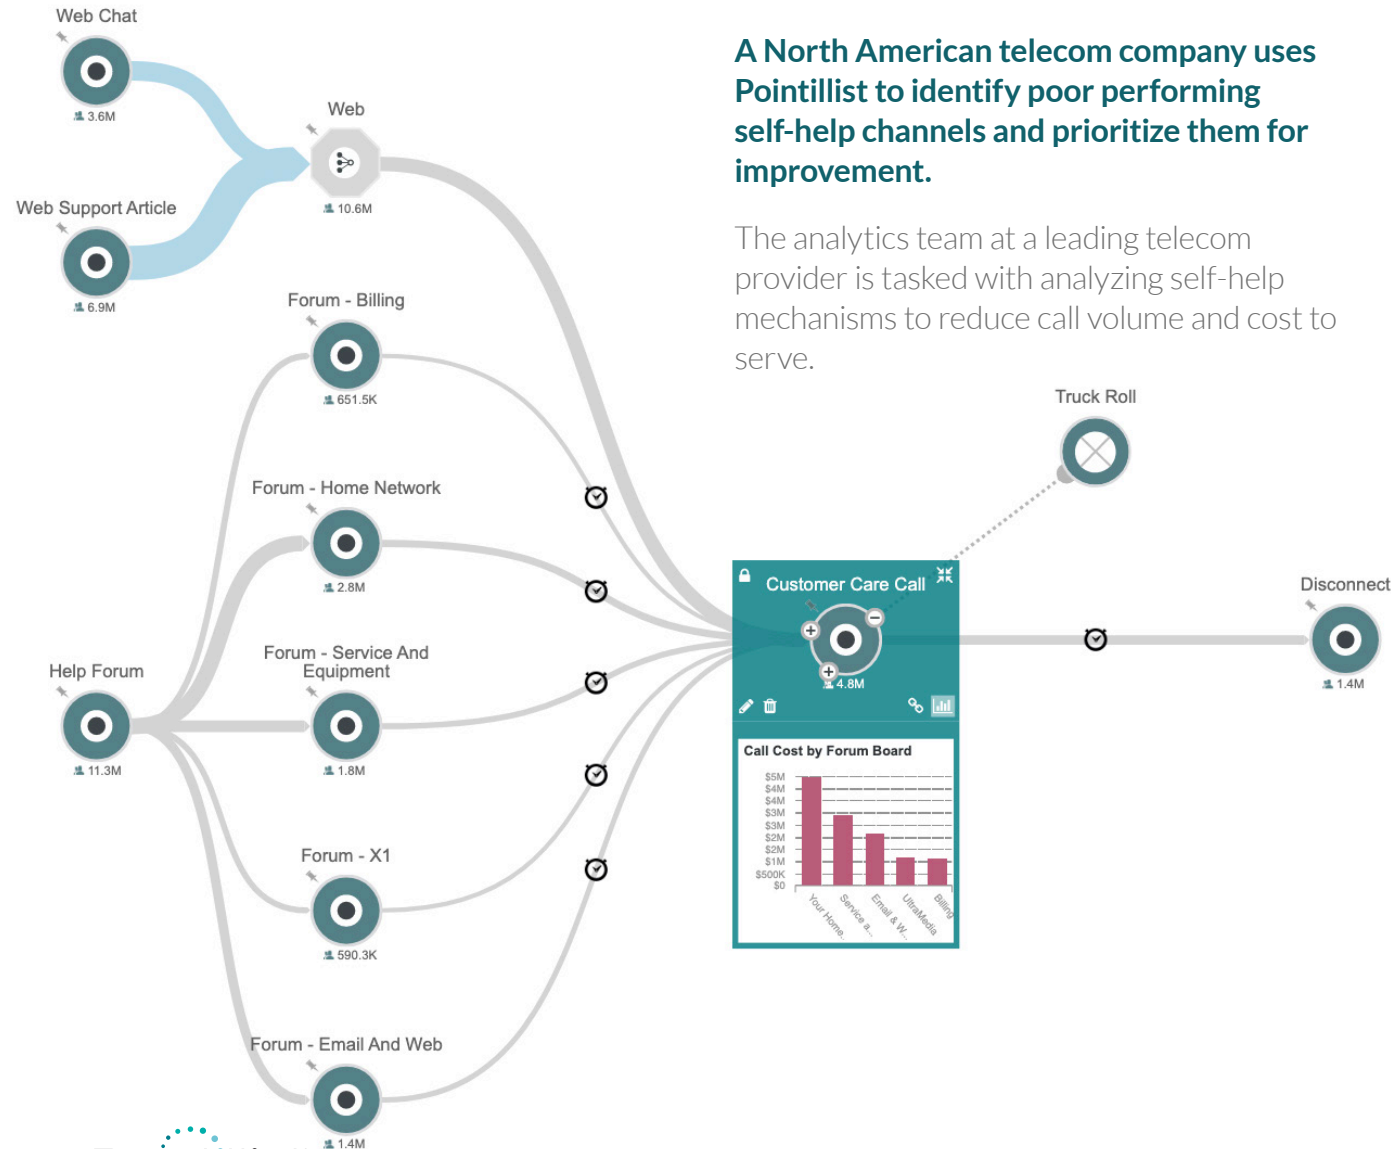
Web Chat
3.6M

Web
10.6M

Web Support Article
6.9M

Forum - Billing
651.5K

Forum - Home Network
2.8M

Help Forum
11.3M

Forum - Service And Equipment
1.8M

Forum - X1
590.3K

Forum - Email And Web
1.4M

A North American telecom company uses Pointillist to identify poor performing self-help channels and prioritize them for improvement.

The analytics team at a leading telecom provider is tasked with analyzing self-help mechanisms to reduce call volume and cost to serve.

Truck Roll

Customer Care Call
4.8M

Call Cost by Forum Board
$5M
$4M
$4M
$3M
$3M
$2M
$2M
$1M
$500K
$0
Your Home...
Service a...
Email & W...
UltraMedia
Billing

Disconnect
1.4M